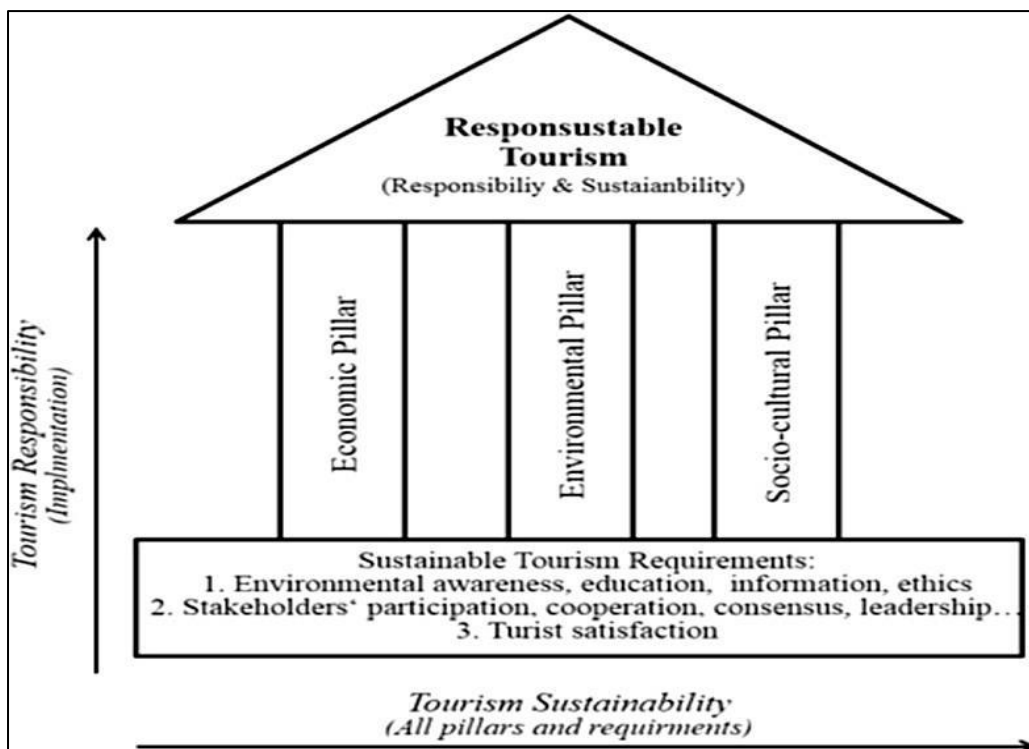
Responsustable Tourism
(Responsibiliy & Sustaianbility)

Tourism Responsibility
(Implmentation)

Economic Pillar

Environmental Pillar

Socio-cultural Pillar

Sustainable Tourism Requirements:
1. Environmental awareness, education, information, ethics
2. Stakeholders' participation, cooperation, consensus, leadership…
3. Turist satisfaction

Tourism Sustainability
(All pillars and requirments)